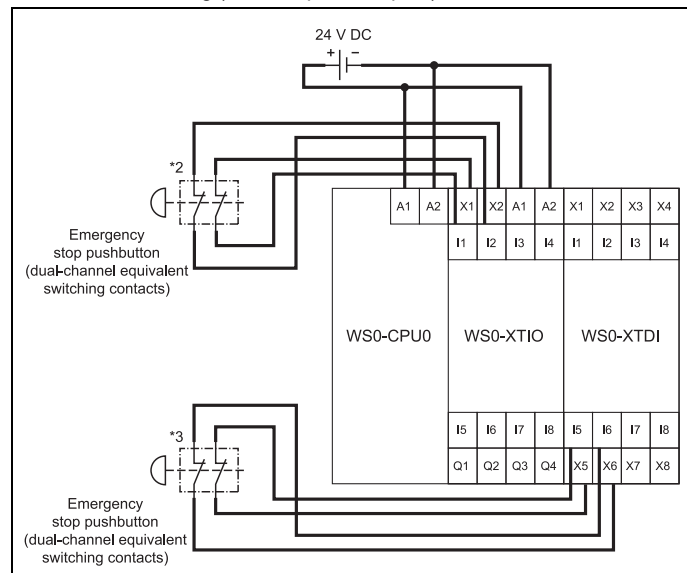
24 V DC

+ −

*2

Emergency stop pushbutton (dual-channel equivalent switching contacts)

A1 A2 X1 X2 A1 A2 X1 X2 X3 X4

I1 I2 I3 I4 I1 I2 I3 I4

WS0-CPU0

WS0-XTIO

WS0-XTDI

I5 I6 I7 I8 I5 I6 I7 I8

Q1 Q2 Q3 Q4 X5 X6 X7 X8

*3

Emergency stop pushbutton (dual-channel equivalent switching contacts)